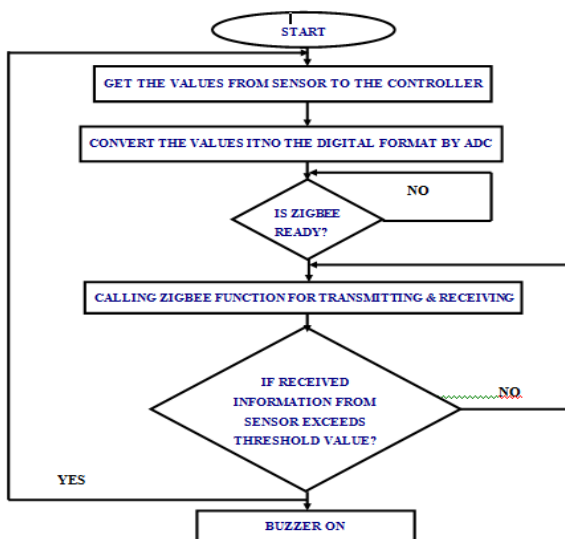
START

GET THE VALUES FROM SENSOR TO THE CONTROLLER

CONVERT THE VALUES ITNO THE DIGITAL FORMAT BY ADC

NO

IS ZIGBEE READY?

CALLING ZIGBEE FUNCTION FOR TRANSMITTING & RECEIVING

IF RECEIVED INFORMATION FROM SENSOR EXCEEDS THRESHOLD VALUE?

NO

YES

BUZZER ON